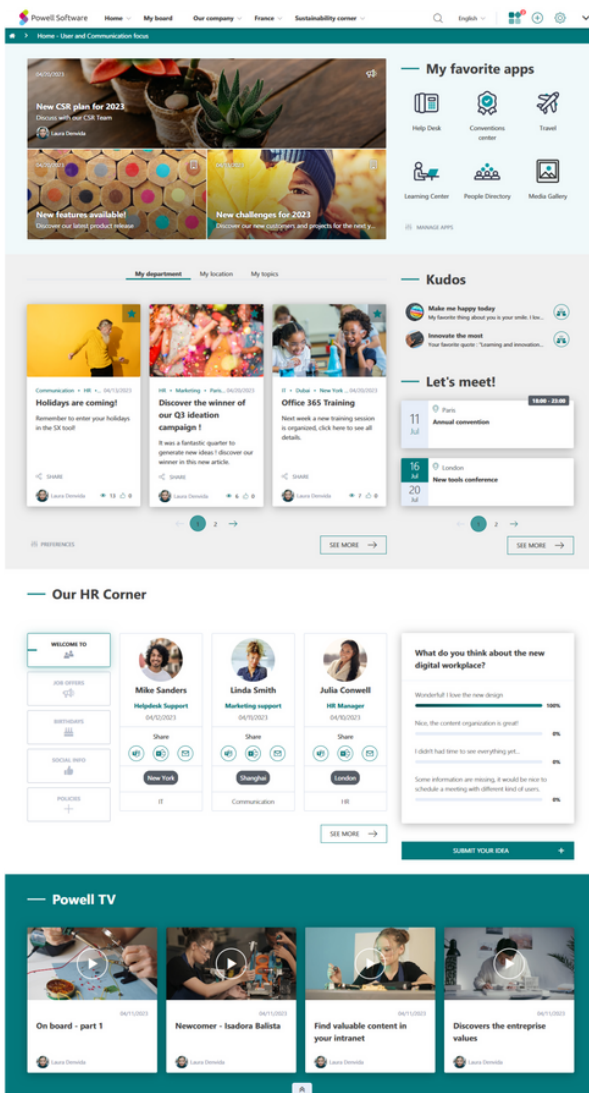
Powell Software Home My board Our company France Sustainability corner English

Home - User and Communication focus

04/20/2023
New CSR plan for 2023
Discuss with our CSR Team
Laura Denvida

04/20/2023
New features available!
Discover our latest product release

04/20/2023
New challenges for 2023
Discover our new customers and projects for the next y...

My favorite apps
Help Desk
Conventions center
Travel
Learning Center
People Directory
Media Gallery
MANAGE APPS

My department My location My topics

Communication • HR • ... 04/13/2023
Holidays are coming!
Remember to enter your holidays in the SX tool!
SHARE
Laura Denvida 13 0

HR • Marketing • Paris... 04/20/2023
Discover the winner of our Q3 ideation campaign !
It was a fantastic quarter to generate new ideas ! discover our winner in this new article.
SHARE
Laura Denvida 6 0

IT • Dubai • New York ... 04/20/2023
Office 365 Training
Next week a new training session is organized, click here to see all details.
SHARE
Laura Denvida 7 0

1 2
PREFERENCES
SEE MORE

Kudos
Make me happy today
My favorite thing about you is your smile. I lov...
Innovate the most
Your favorite quote : "Learning and innovation...

Let's meet!
18:00 - 23:00
11 Jul
Paris
Annual convention
16 Jul 20 Jul
London
New tools conference
1 2
SEE MORE

Our HR Corner
WELCOME TO
JOB OFFERS
BIRTHDAYS
SOCIAL INFO
POLICIES

Mike Sanders
Helpdesk Support
04/12/2023
Share
New York
IT

Linda Smith
Marketing support
04/11/2023
Share
Shanghai
Communication

Julia Conwell
HR Manager
04/10/2023
Share
London
HR

SEE MORE

What do you think about the new digital workplace?
Wonderful! I love the new design 100%
Nice, the content organization is great! 0%
I didn't had time to see everything yet... 0%
Some information are missing, it would be nice to schedule a meeting with different kind of users. 0%
SUBMIT YOUR IDEA

Powell TV
04/11/2023
On board - part 1
Laura Denvida
04/11/2023
Newcomer - Isadora Balista
Laura Denvida
04/11/2023
Find valuable content in your intranet
Laura Denvida
04/11/2023
Discovers the entreprise values
Laura Denvida